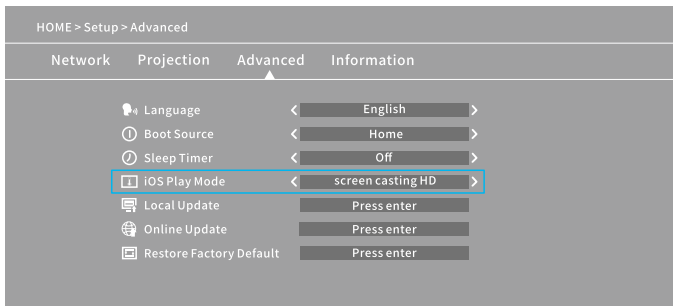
HOME > Setup > Advanced

Network Projection Advanced Information

Language < English >
Boot Source < Home >
Sleep Timer < Off >
iOS Play Mode < screen casting HD >
Local Update Press enter
Online Update Press enter
Restore Factory Default Press enter